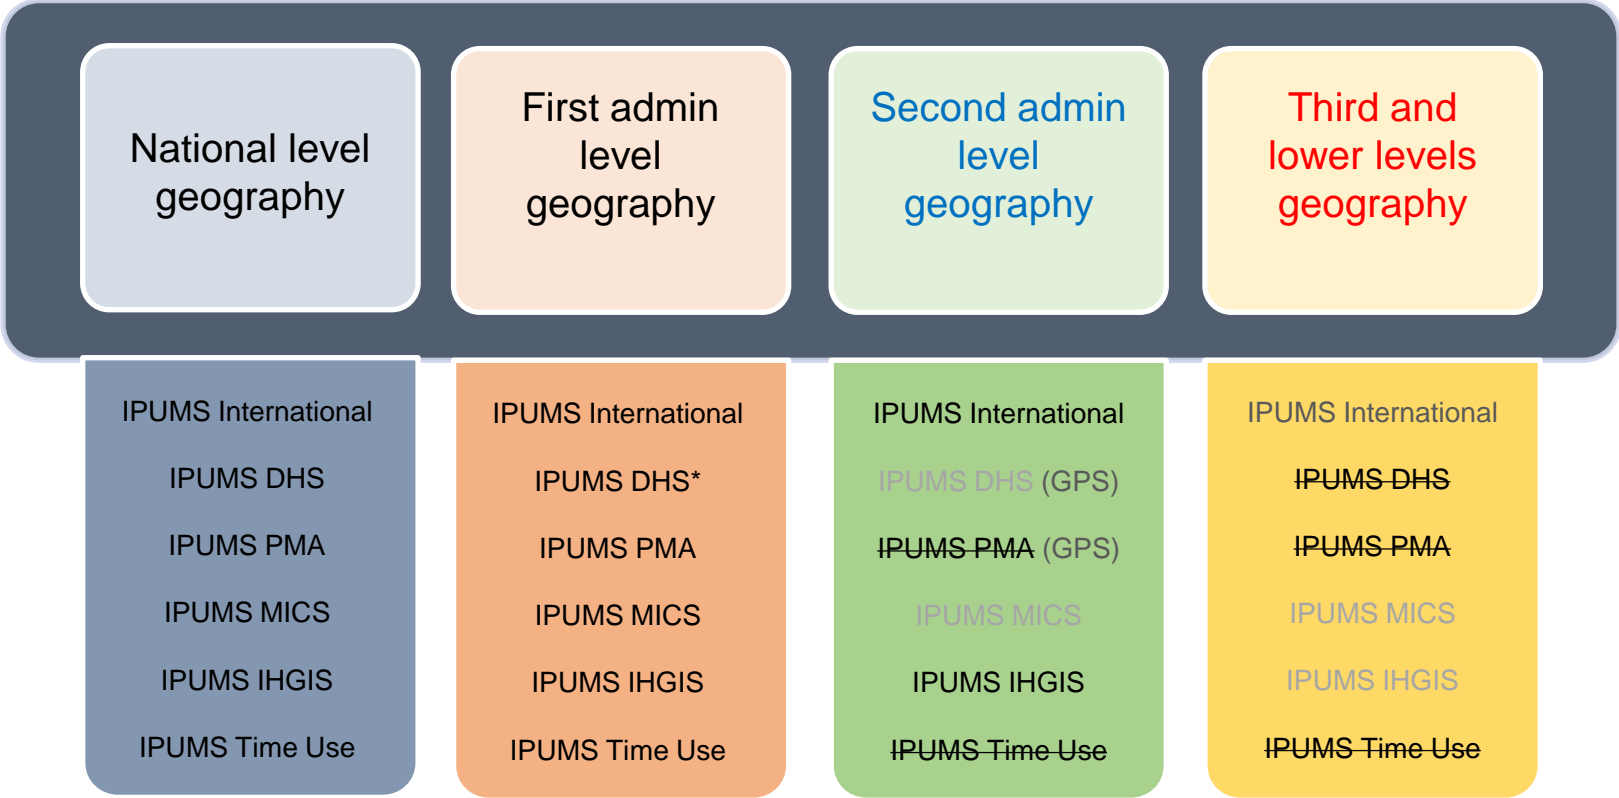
National level geography

First admin level geography

Second admin level geography

Third and lower levels geography

IPUMS International
IPUMS DHS
IPUMS PMA
IPUMS MICS
IPUMS IHGIS
IPUMS Time Use

IPUMS International
IPUMS DHS*
IPUMS PMA
IPUMS MICS
IPUMS IHGIS
IPUMS Time Use

IPUMS International
IPUMS DHS (GPS)
~~IPUMS PMA~~ (GPS)
IPUMS MICS
IPUMS IHGIS
~~IPUMS Time Use~~

IPUMS International
~~IPUMS DHS~~
~~IPUMS PMA~~
IPUMS MICS
IPUMS IHGIS
~~IPUMS Time Use~~